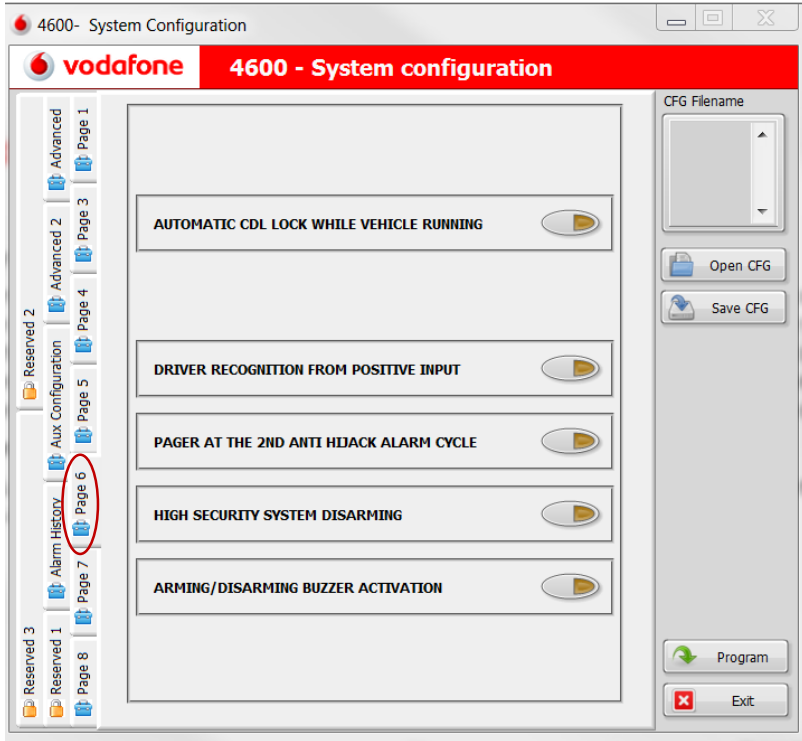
4600- System Configuration

vodafone

4600 - System configuration

Reserved 2
Advanced
Page 1
Advanced 2
Page 3
Page 4
Aux Configuration
Page 5
Alarm History
Page 6
Page 7
Reserved 3
Reserved 1
Page 8

AUTOMATIC CDL LOCK WHILE VEHICLE RUNNING

DRIVER RECOGNITION FROM POSITIVE INPUT

PAGER AT THE 2ND ANTI HIJACK ALARM CYCLE

HIGH SECURITY SYSTEM DISARMING

ARMING/DISARMING BUZZER ACTIVATION

CFG Filename

Open CFG

Save CFG

Program

Exit